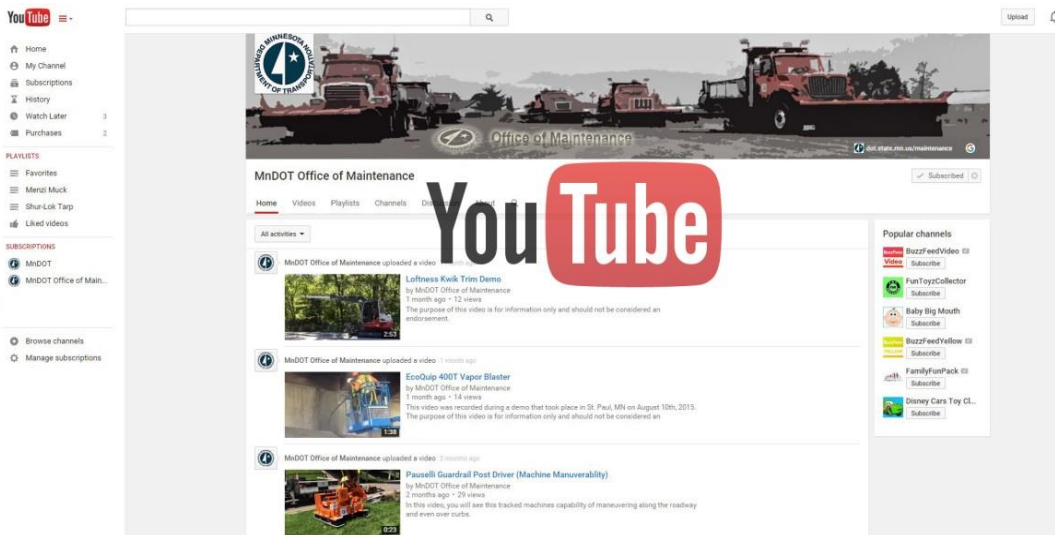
YouTube

Upload

Home
My Channel
Subscriptions
History
Watch Later 3
Purchases 2

PLAYLISTS
Favorites
Menzi Muck
Shur-Lok Tarp
Liked videos

SUBSCRIPTIONS
MnDOT
MnDOT Office of Main...

Browse channels
Manage subscriptions

MINNESOTA DEPARTMENT OF TRANSPORTATION

Office of Maintenance

dot.state.mn.us/maintenance

MnDOT Office of Maintenance

Subscribed

Home Videos Playlists Channels Discussion About

YouTube

All activities

MnDOT Office of Maintenance uploaded a video

Loftness Kwik Trim Demo
by MnDOT Office of Maintenance
1 month ago • 12 views
The purpose of this video is for information only and should not be considered an endorsement.
2:53

MnDOT Office of Maintenance uploaded a video 1 month ago

EcoQuip 400T Vapor Blaster
by MnDOT Office of Maintenance
1 month ago • 14 views
This video was recorded during a demo that took place in St. Paul, MN on August 10th, 2015. The purpose of this video is for information only and should not be considered an
1:38

MnDOT Office of Maintenance uploaded a video 2 months ago

Pauselli Guardrail Post Driver (Machine Manuverablity)
by MnDOT Office of Maintenance
2 months ago • 29 views
In this video, you will see this tracked machines capability of maneuvering along the roadway and even over curbs.
0:23

Popular channels
BuzzFeedVideo
Subscribe
FunToyzCollector
Subscribe
Baby Big Mouth
Subscribe
BuzzFeedYellow
Subscribe
FamilyFunPack
Subscribe
Disney Cars Toy Cl...
Subscribe